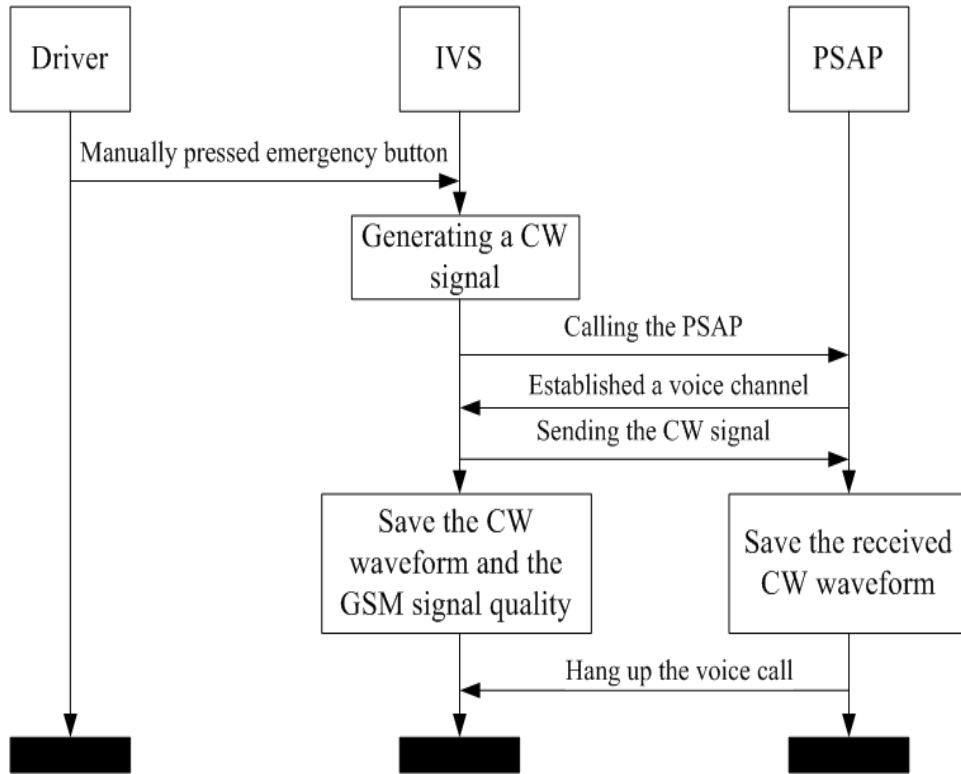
Driver

IVS

PSAP

Manually pressed emergency button

Generating a CW signal

Calling the PSAP

Established a voice channel

Sending the CW signal

Save the CW waveform and the GSM signal quality

Save the received CW waveform

Hang up the voice call